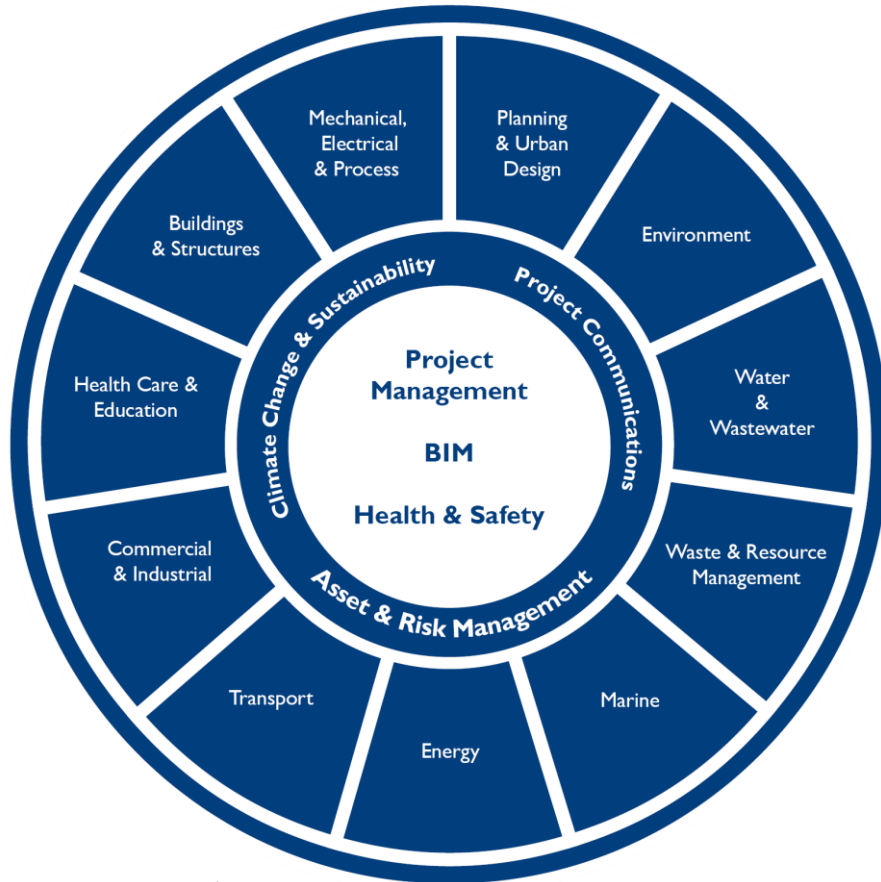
Mechanical, Electrical & Process

Planning & Urban Design

Environment

Water & Wastewater

Waste & Resource Management

Marine

Energy

Transport

Commercial & Industrial

Health Care & Education

Buildings & Structures

Climate Change & Sustainability

Project Communications

Asset & Risk Management

Project Management

BIM

Health & Safety